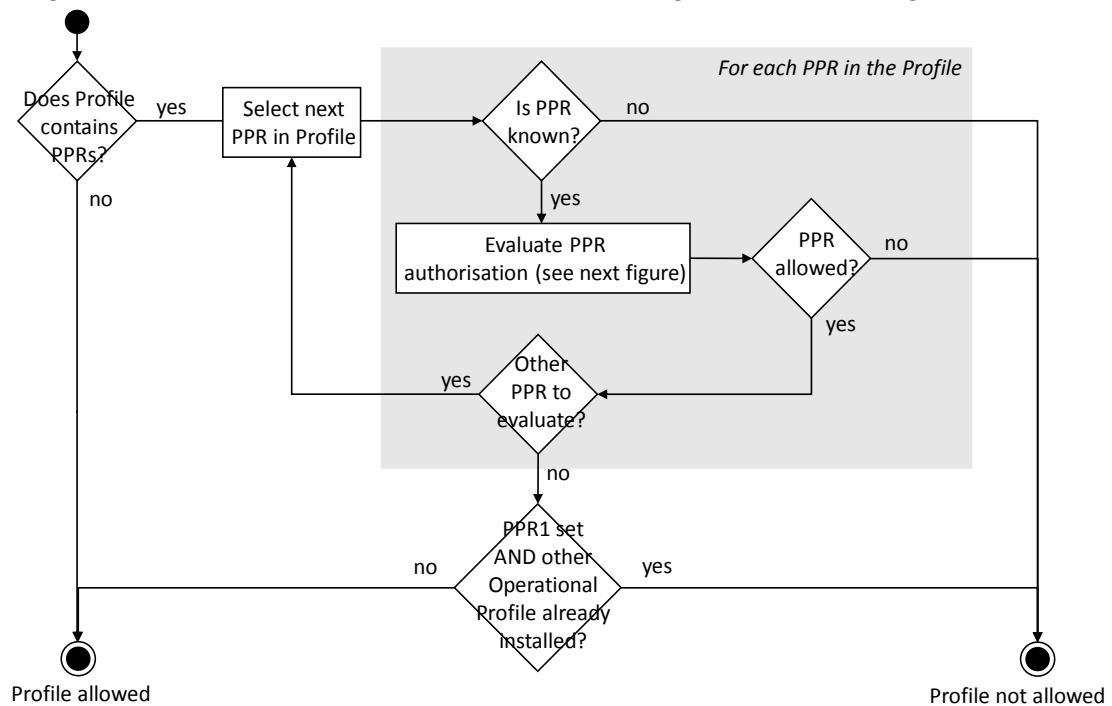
For each PPR in the Profile

Does Profile contains PPRs?

yes

Select next PPR in Profile

Is PPR known?

no

no

yes

Evaluate PPR authorisation (see next figure)

PPR allowed?

no

yes

yes

Other PPR to evaluate?

no

PPR1 set AND other Operational Profile already installed?

no

yes

Profile allowed

Profile not allowed